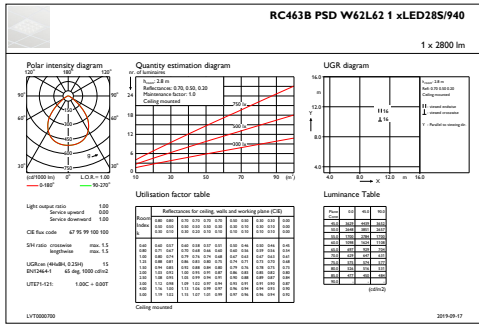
RC463B PSD W62L62 1 xLED28S/940

1 x 2800 lm

Polar intensity diagram

120° 180° 120°

90° 90°

60° 60°

30° 0° 30°

(cd/1000 lm) 0° L.O.R. = 1.00

0-180° 90-270°

Quantity estimation diagram

nr. of luminaires

24

20

16

12

8

4

10 30 50 70 90 (m²)

Reflectances: 0.70, 0.50, 0.20

Maintenance factor: 1.0

Ceiling mounted

750 lx

500 lx

300 lx

UGR diagram

16.0

12.0

8.0

4.0

Y

4.0 8.0 12.0 m 16.0

X

Utilisation factor table

Reflectances for ceiling, walls and working plane (CIE)

Room index k

Ceiling mounted

Light output ratio 1.00
Service upward 0.00
Service downward 1.00

CIE flux code 67 95 99 100 100

S/H ratio crosswise max. 1.5
lengthwise max. 1.5

UGRcen (4H8H, 0.25H) 15
EN13464-1 65 deg, 1000 cd/m2

UTE71-121: 1.00C + 0.00T

Luminance Table

(cd/m2)

LVT0000700

2019-09-17